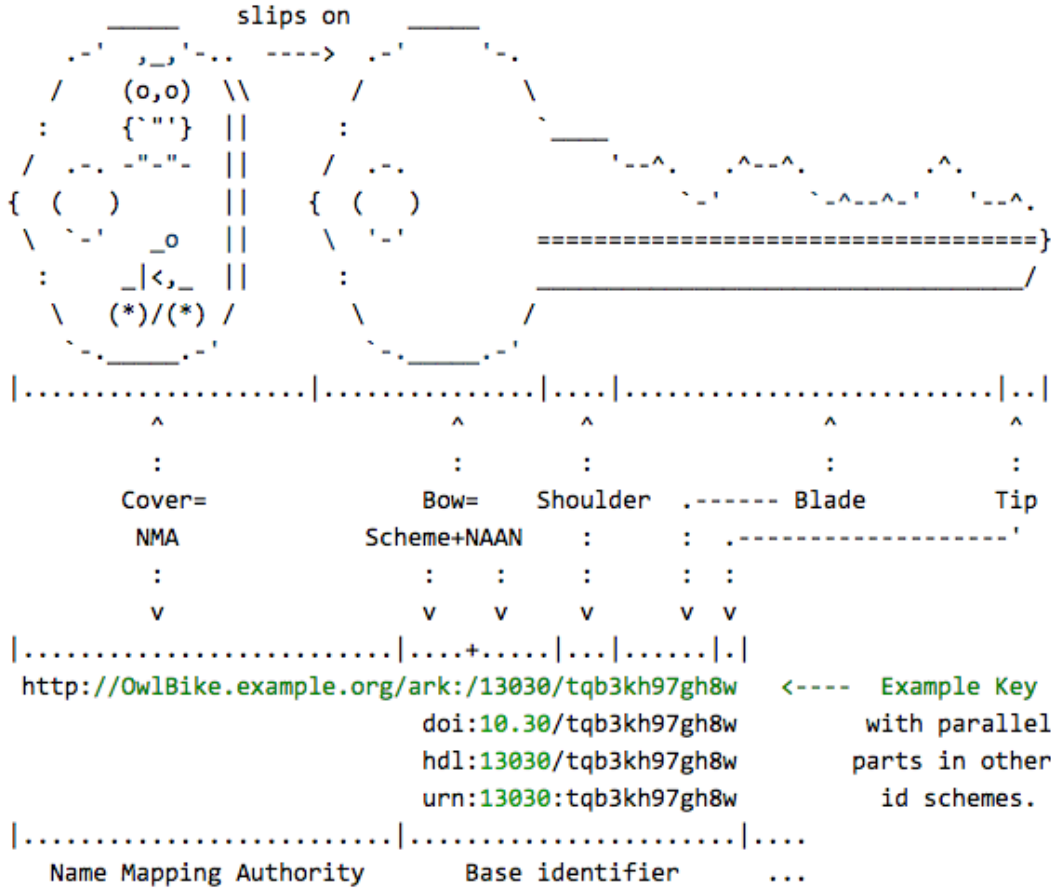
slips on

Cover= NMA

Bow= Scheme+NAAN

Shoulder

Blade

Tip

http://OwlBike.example.org/ark:/13030/tqb3kh97gh8w <---- Example Key

doi:10.30/tqb3kh97gh8w with parallel

hdl:13030/tqb3kh97gh8w parts in other

urn:13030:tqb3kh97gh8w id schemes.

Name Mapping Authority Base identifier ...